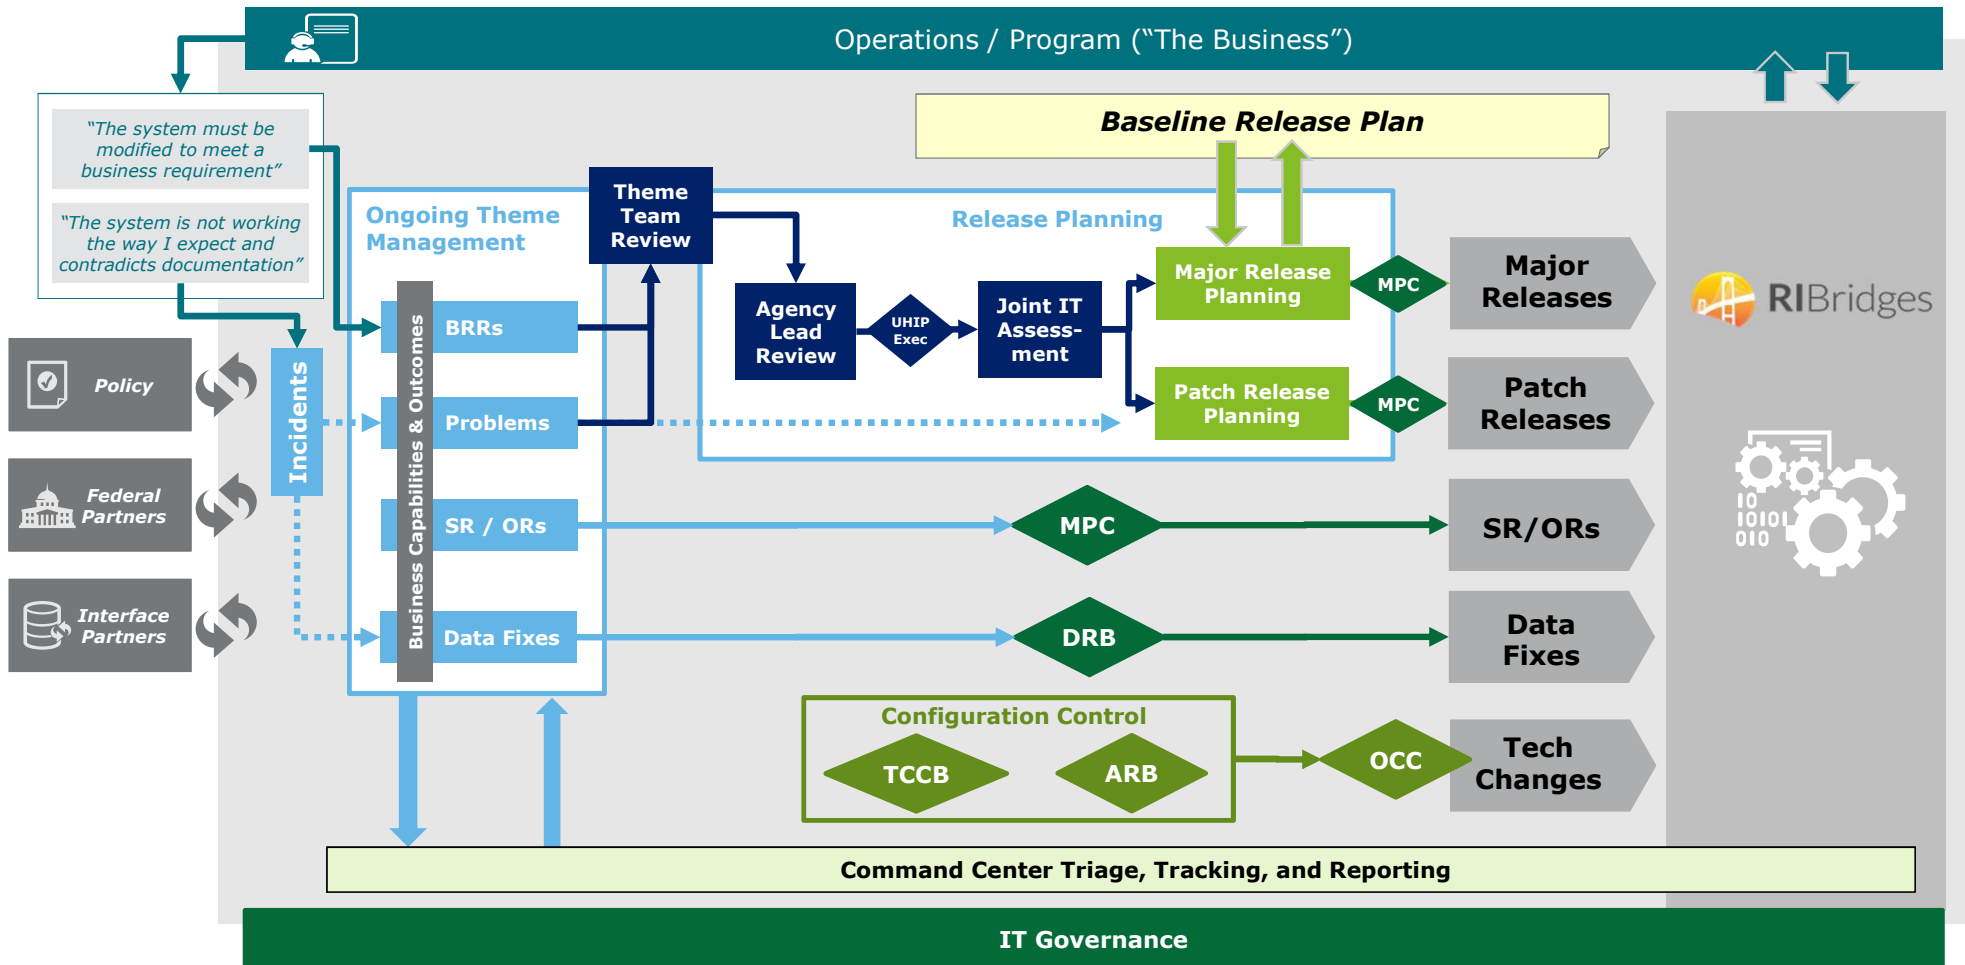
Operations / Program (“The Business”)

Baseline Release Plan

“The system must be modified to meet a business requirement”

“The system is not working the way I expect and contradicts documentation”

Policy

Federal Partners

Interface Partners

Incidents

Ongoing Theme Management

Business Capabilities & Outcomes

BRRs

Problems

SR / ORs

Data Fixes

Theme Team Review

Release Planning

Agency Lead Review

UHIP Exec

Joint IT Assess-ment

Major Release Planning

Patch Release Planning

MPC

MPC

Major Releases

Patch Releases

MPC

SR/ORs

DRB

Data Fixes

Configuration Control

TCCB

ARB

OCC

Tech Changes

RIBridges

10
10101
010

Command Center Triage, Tracking, and Reporting

IT Governance